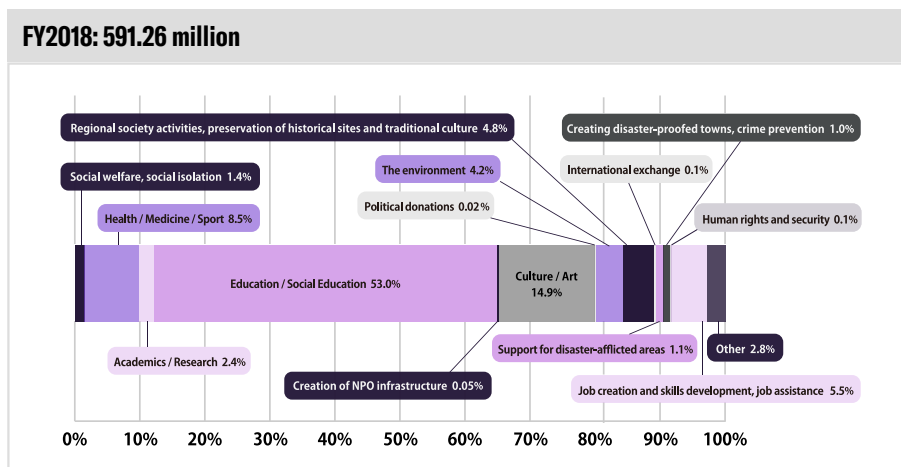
FY2018: 591.26 million

Regional society activities, preservation of historical sites and traditional culture 4.8%

Creating disaster-proofed towns, crime prevention 1.0%

Social welfare, social isolation 1.4%

The environment 4.2%

International exchange 0.1%

Health / Medicine / Sport 8.5%

Political donations 0.02%

Human rights and security 0.1%

Education / Social Education 53.0%

Culture / Art 14.9%

Academics / Research 2.4%

Support for disaster-afflicted areas 1.1%

Other 2.8%

Creation of NPO infrastructure 0.05%

Job creation and skills development, job assistance 5.5%

0% 10% 20% 30% 40% 50% 60% 70% 80% 90% 100%